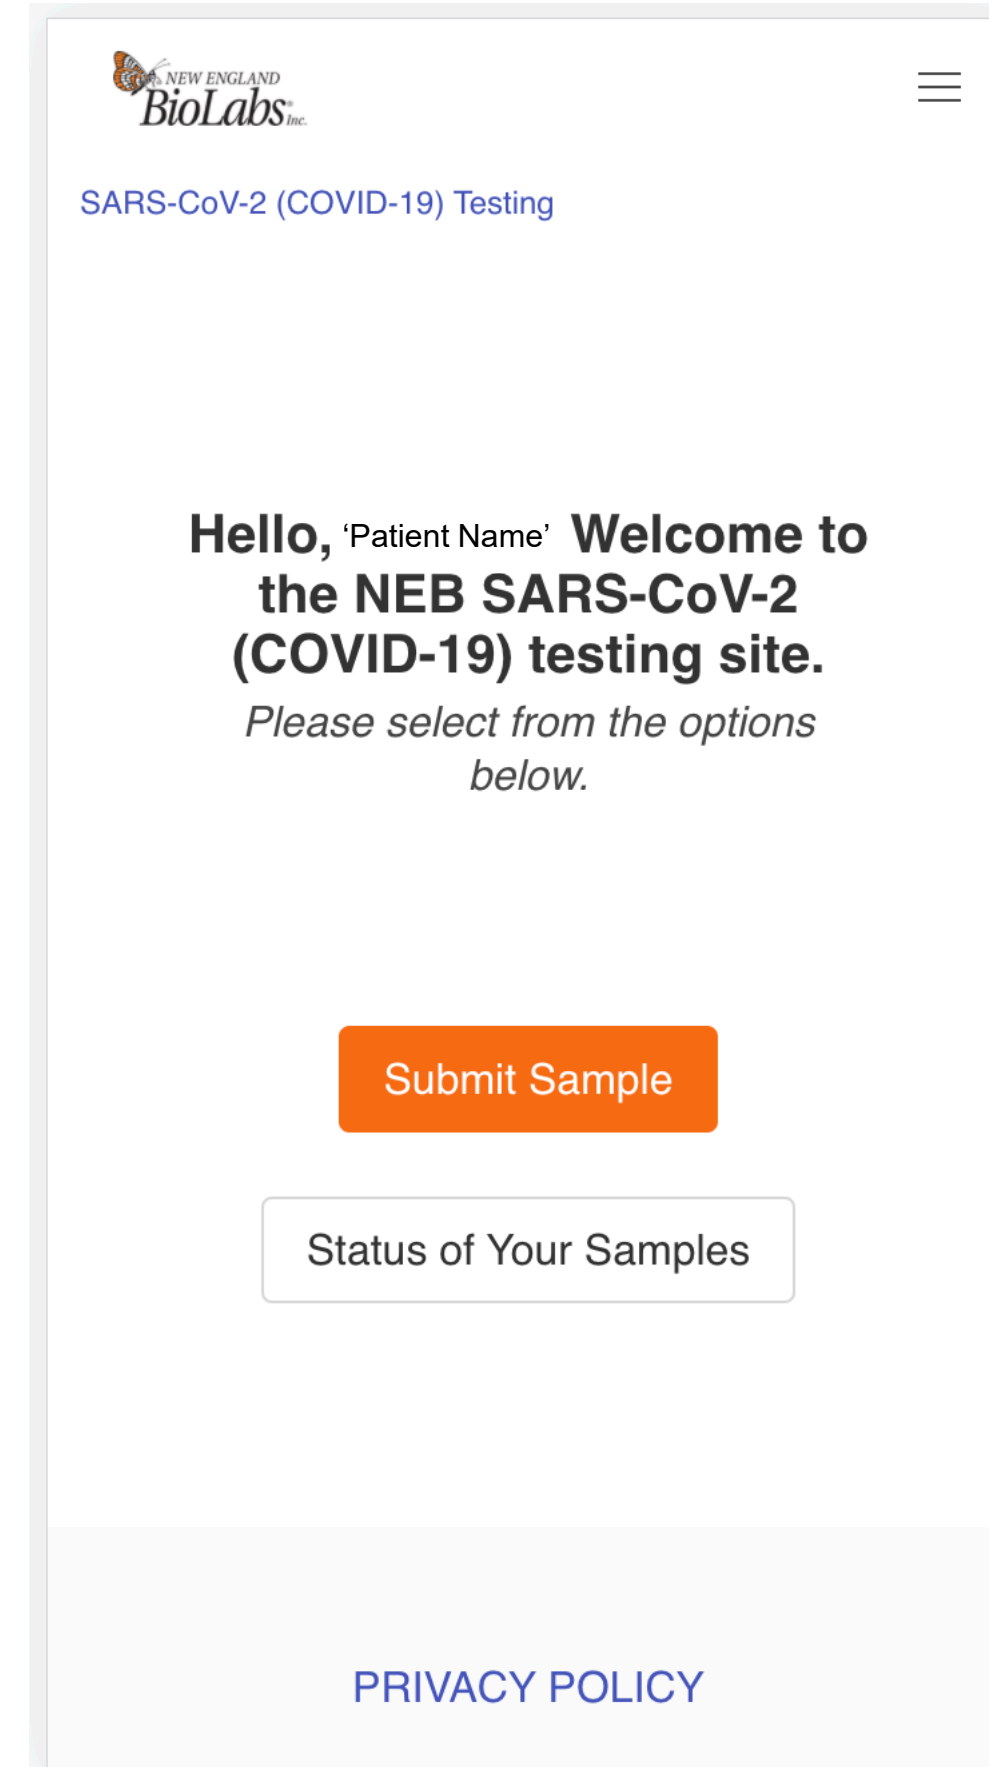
NEW ENGLAND BioLabs Inc.

SARS-CoV-2 (COVID-19) Testing

Hello, 'Patient Name' Welcome to the NEB SARS-CoV-2 (COVID-19) testing site.

Please select from the options below.

Submit Sample

Status of Your Samples

PRIVACY POLICY